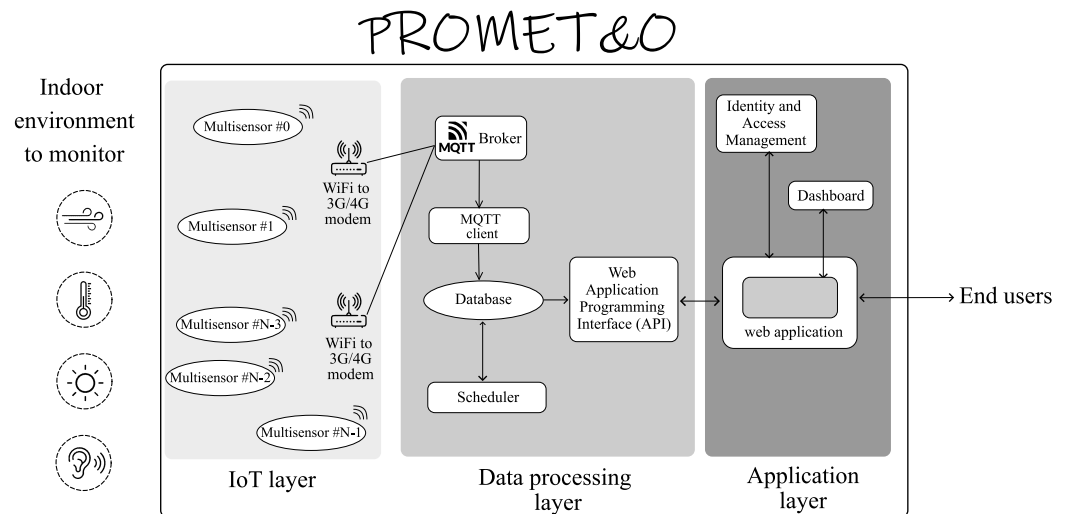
PROMET&O

Indoor environment to monitor

Multisensor #0

Multisensor #1

Multisensor #N-3

Multisensor #N-2

Multisensor #N-1

WiFi to 3G/4G modem

WiFi to 3G/4G modem

IoT layer

MQTT Broker

MQTT client

Database

Scheduler

Web Application Programming Interface (API)

Data processing layer

Identity and Access Management

Dashboard

web application

Application layer

End users